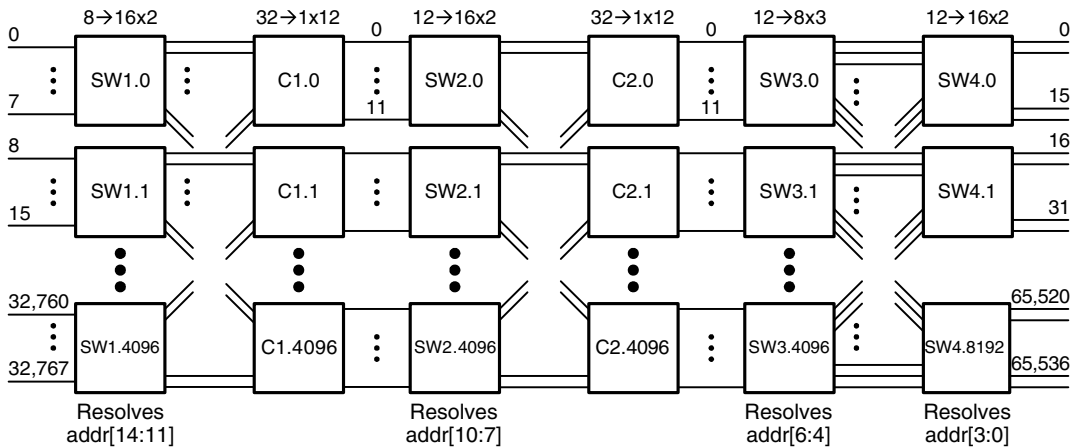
8→16x2
32→1x12
0
12→16x2
32→1x12
0
12→8x3
12→16x2
0
0
SW1.0
C1.0
SW2.0
C2.0
SW3.0
SW4.0
7
11
11
15
8
16
SW1.1
C1.1
SW2.1
C2.1
SW3.1
SW4.1
15
31
32,760
65,520
SW1.4096
C1.4096
SW2.4096
C2.4096
SW3.4096
SW4.8192
32,767
65,536
Resolves addr[14:11]
Resolves addr[10:7]
Resolves addr[6:4]
Resolves addr[3:0]